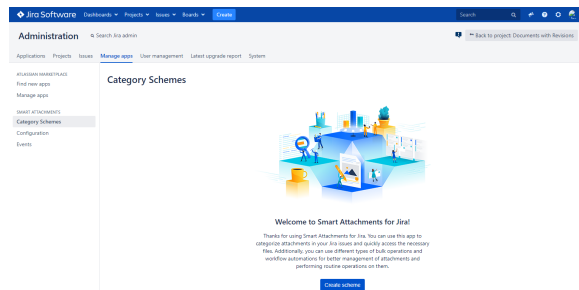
Jira Software Dashboards Projects Issues Boards Create

Search

Administration Search Jira admin

Back to project: Documents with Revisions

Applications Projects Issues Manage apps User management Latest upgrade report System

ATLASSIAN MARKETPLACE
Find new apps
Manage apps

SMART ATTACHMENTS
Category Schemes
Configuration
Events

Category Schemes

Welcome to Smart Attachments for Jira!

Thanks for using Smart Attachments for Jira. You can use this app to categorize attachments in your Jira issues and quickly access the necessary files. Additionally, you can use different types of bulk operations and workflow automations for better management of attachments and performing routine operations on them.

Create scheme